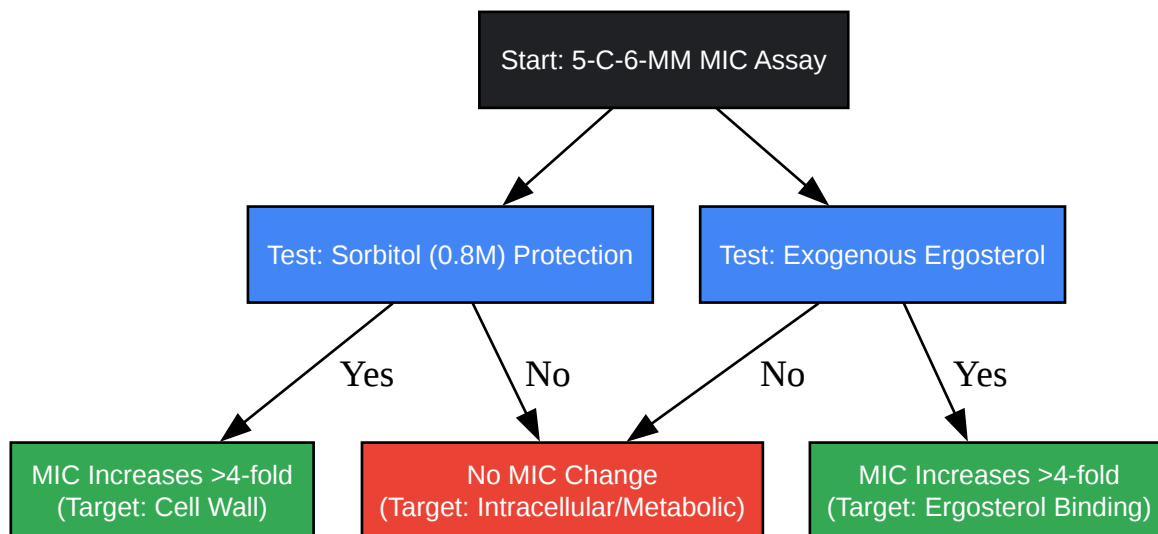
Start: 5-C-6-MM MIC Assay

Test: Sorbitol (0.8M) Protection

Test: Exogenous Ergosterol

Yes

No

No

Yes

MIC Increases >4-fold (Target: Cell Wall)

No MIC Change (Target: Intracellular/Metabolic)

MIC Increases >4-fold (Target: Ergosterol Binding)